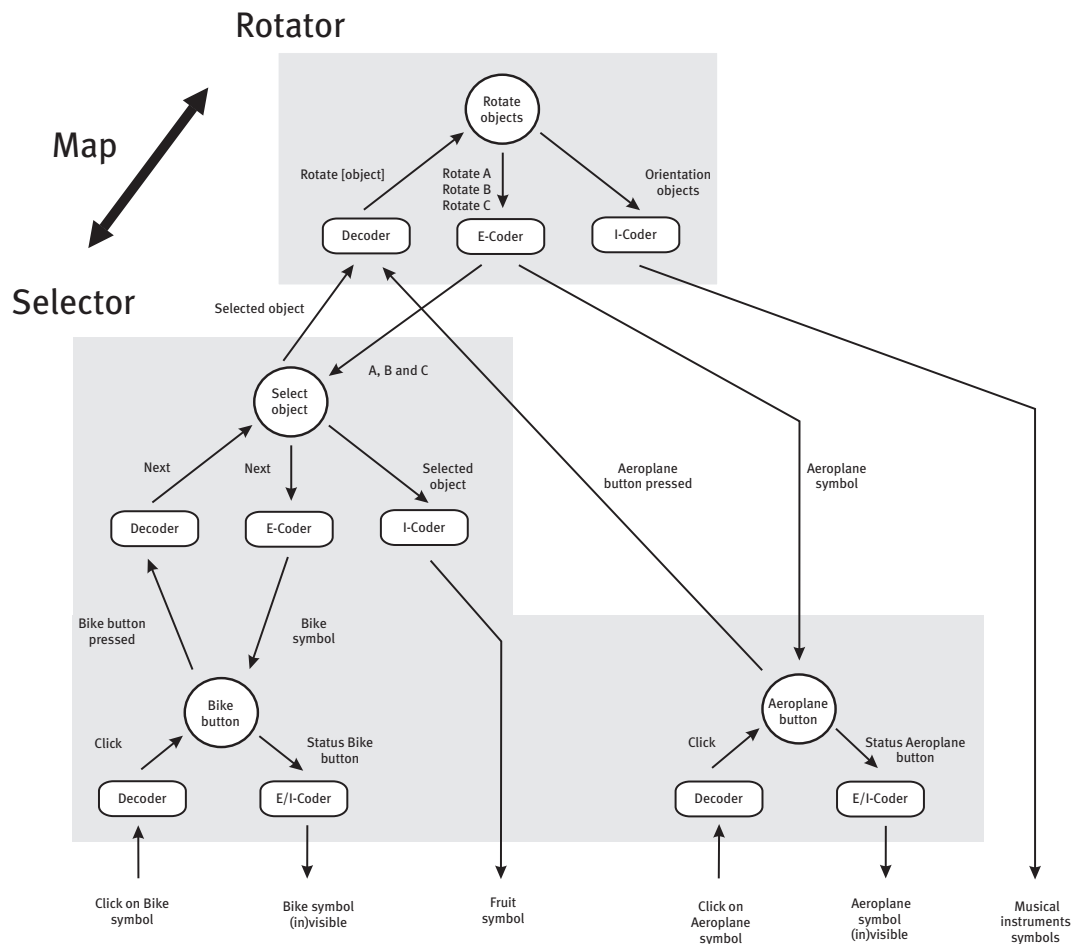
Rotator

Map

Selector

Rotate objects

Rotate [object]

Rotate A
Rotate B
Rotate C

Orientation objects

Decoder

E-Coder

I-Coder

Selected object

A, B and C

Select object

Next

Next

Selected object

Aeroplane button pressed

Aeroplane symbol

Decoder

E-Coder

I-Coder

Bike button pressed

Bike symbol

Bike button

Click

Status Bike button

Decoder

E/I-Coder

Aeroplane button

Click

Status Aeroplane button

Decoder

E/I-Coder

Click on Bike symbol

Bike symbol (in)visible

Fruit symbol

Click on Aeroplane symbol

Aeroplane symbol (in)visible

Musical instruments symbols